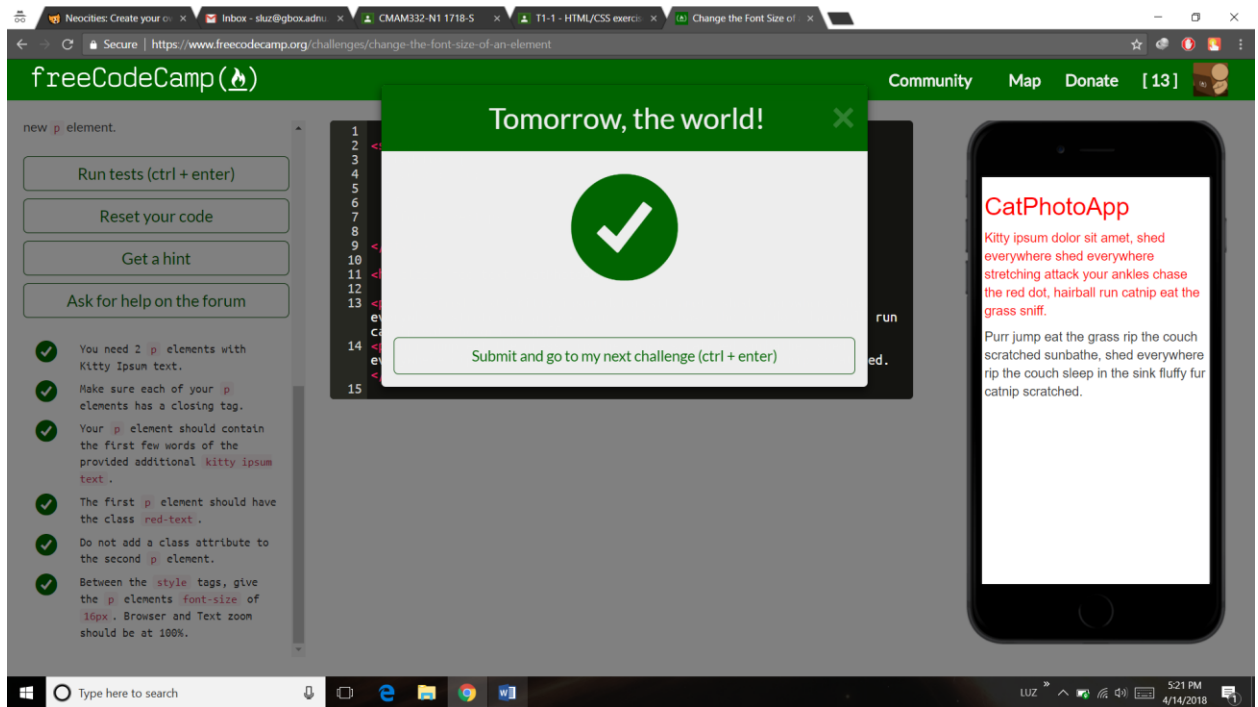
Neocities: Create your ow × Inbox - sluz@gbox.adnu × CMAM332-N1 1718-S × T1-1 - HTML/CSS exercis × Change the Font Size of ×

Secure | https://www.freecodecamp.org/challenges/change-the-font-size-of-an-element

freeCodeCamp(🔥)

Community Map Donate [13]

new p element.

Run tests (ctrl + enter)

Reset your code

Get a hint

Ask for help on the forum

You need 2 p elements with Kitty Ipsum text.

Make sure each of your p elements has a closing tag.

Your p element should contain the first few words of the provided additional kitty ipsum text.

The first p element should have the class red-text.

Do not add a class attribute to the second p element.

Between the style tags, give the p elements font-size of 16px. Browser and Text zoom should be at 100%.

1
2 <s
3
4
5
6
7
8
9 <
10
11 <h
12
13 <p
ev run
ca
14 <p
ev ed.
<
15

Tomorrow, the world! ×

Submit and go to my next challenge (ctrl + enter)

CatPhotoApp

Kitty ipsum dolor sit amet, shed everywhere shed everywhere stretching attack your ankles chase the red dot, hairball run catnip eat the grass sniff.

Purr jump eat the grass rip the couch scratched sunbathe, shed everywhere rip the couch sleep in the sink fluffy fur catnip scratched.

Type here to search

LUZ 5:21 PM 4/14/2018